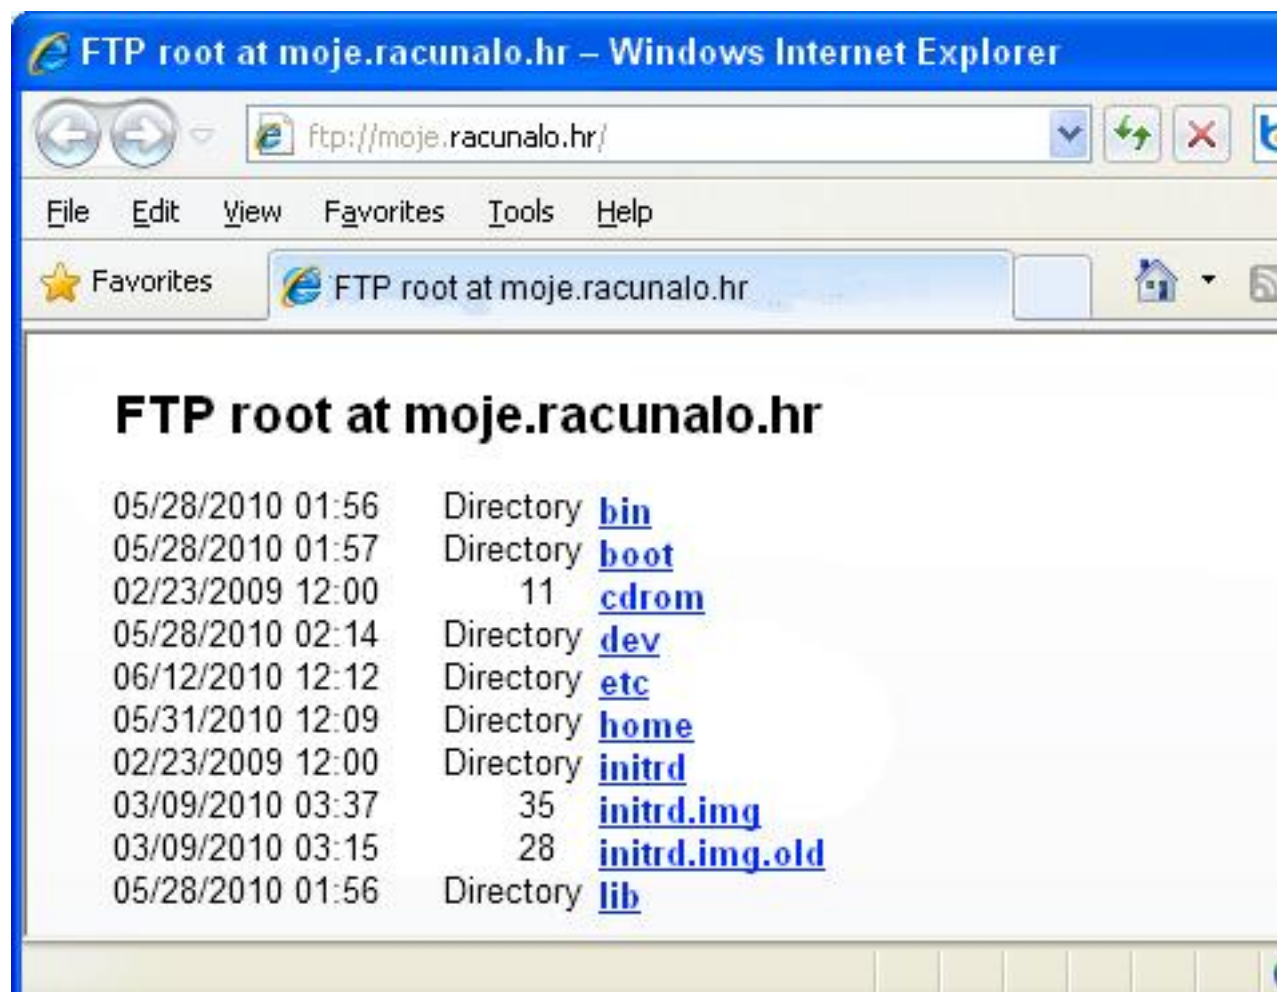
FTP root at moje.racunalo.hr – Windows Internet Explorer

ftp://moje.racunalo.hr/

File Edit View Favorites Tools Help

Favorites

FTP root at moje.racunalo.hr

FTP root at moje.racunalo.hr

05/28/2010 01:56 Directory bin
05/28/2010 01:57 Directory boot
02/23/2009 12:00 11 cdrom
05/28/2010 02:14 Directory dev
06/12/2010 12:12 Directory etc
05/31/2010 12:09 Directory home
02/23/2009 12:00 Directory initrd
03/09/2010 03:37 35 initrd.img
03/09/2010 03:15 28 initrd.img.old
05/28/2010 01:56 Directory lib